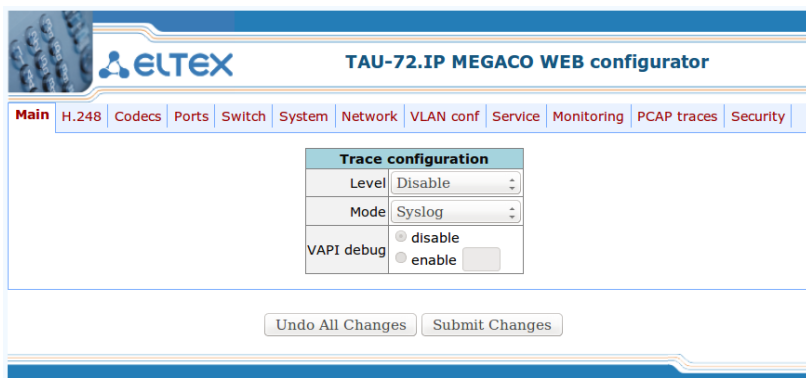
ELTEX

TAU-72.IP MEGACO WEB configurator

Main H.248 Codecs Ports Switch System Network VLAN conf Service Monitoring PCAP traces Security

| Trace configuration | |
|---|---|
| Level | Disable |
| Mode | Syslog |
| VAPI debug | disable<br>enable |

Undo All Changes Submit Changes